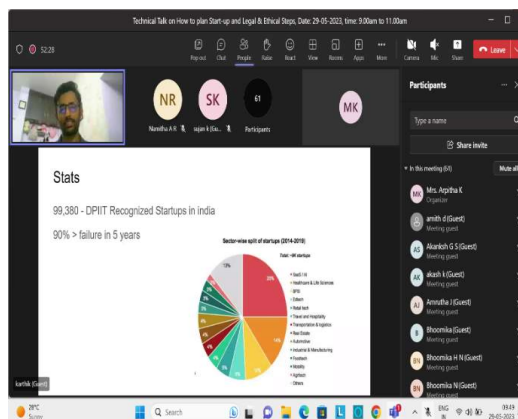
Technical Talk on How to plan Start-up and Legal & Ethical Steps, Date: 29-05-2023, time: 9.00am to 11.00am

52:28

Pop out Chat People Raise React View Rooms Apps More Camera Mic Share Leave

NR SK 61 MK

Namitha A R Sujan k (Gu... Participants

Stats

99,380 - DPIIT Recognized Startups in india

90% > failure in 5 years

Sector-wise split of startups (2014-2019)

Total ~ 9K startups

SaaS / AI
Healthcare & Life Sciences
BFSI
Edtech
Retail tech
Travel and Hospitality
Transportation & logistics
Real Estate
Automotive
Industrial & Manufacturing
Foodtech
Mobility
Agritech
Others

13%

karthik (Guest)

Participants

Type a name

Share invite

In this meeting (61) Mute all

MK Mrs. Arpitha K Organizer

amith d (Guest) Meeting guest

AS Akanksh G S (Guest) Meeting guest

AK akash k (Guest) Meeting guest

AJ Amrutha J (Guest) Meeting guest

B Bhoomika (Guest) Meeting guest

BN Bhoomika H N (Guest) Meeting guest

BN Bhoomika N (Guest) Meeting guest

28°C Sunny

Search

ENG IN 09:49 29-05-2023